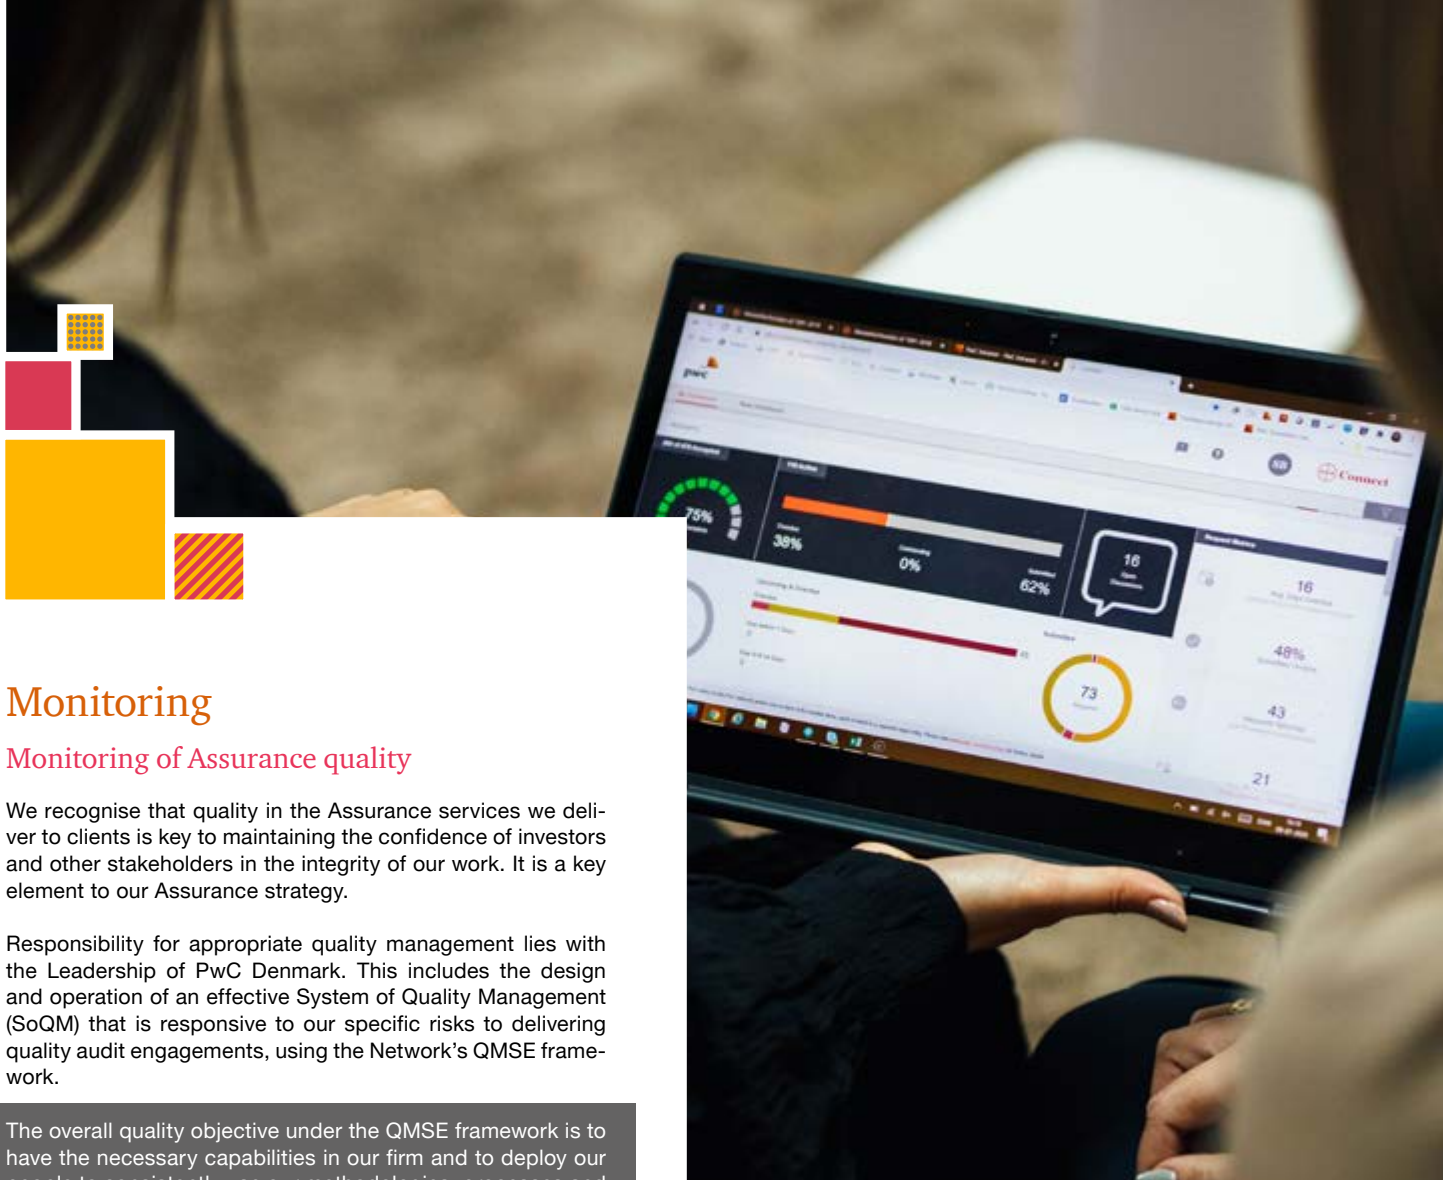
Monitoring

Monitoring of Assurance quality

We recognise that quality in the Assurance services we deliver to clients is key to maintaining the confidence of investors and other stakeholders in the integrity of our work. It is a key element to our Assurance strategy.

Responsibility for appropriate quality management lies with the Leadership of PwC Denmark. This includes the design and operation of an effective System of Quality Management (SoQM) that is responsive to our specific risks to delivering quality audit engagements, using the Network's QMSE framework.

The overall quality objective under the QMSE framework is to have the necessary capabilities in our firm and to deploy our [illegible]

pwc

Connect

75%

38%

0%

62%

16

73

16

48%

43

21